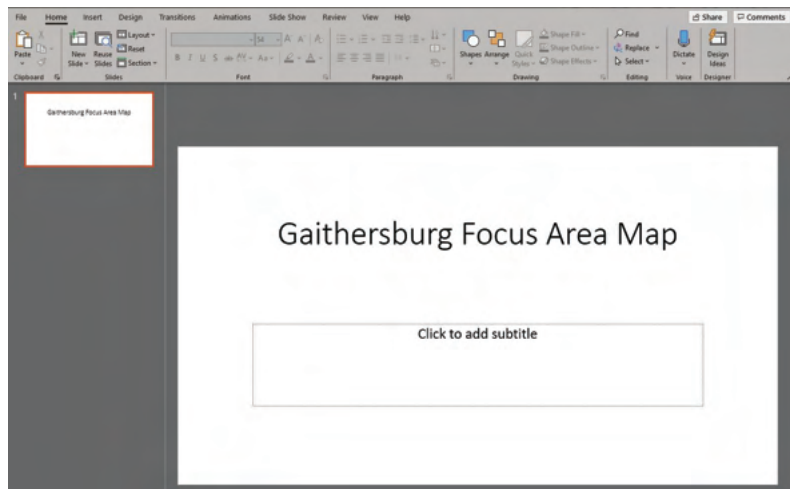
File Home Insert Design Transitions Animations Slide Show Review View Help

Share Comments

Paste New Slide Reuse Slides Layout Reset Section

Clipboard Slides Font Paragraph Drawing Editing Voice Designer

54

Shapes Arrange Quick Styles Shape Fill Shape Outline Shape Effects

Find Replace Select

Dictate Design Ideas

1

Gaithersburg Focus Area Map

Gaithersburg Focus Area Map

Click to add subtitle